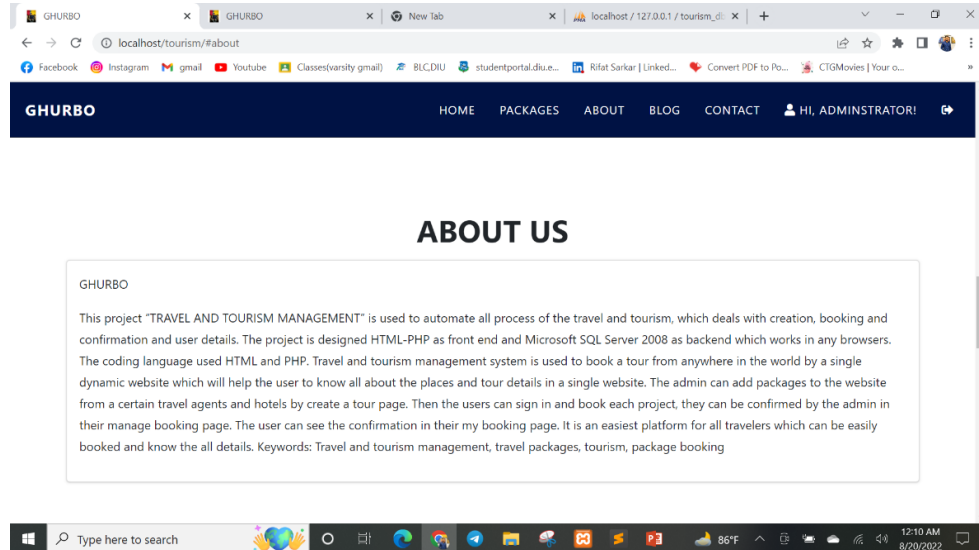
GHURBO × GHURBO × New Tab × localhost / 127.0.0.1 / tourism_d ×

localhost/tourism/#about

Facebook Instagram gmail Youtube Classes(varsity gmail) BLC,DIU studentportal.diu.e... Rifat Sarkar | Linked... Convert PDF to Po... CTGMovies | Your o...

GHURBO

HOME PACKAGES ABOUT BLOG CONTACT HI, ADMINSTRATOR!

ABOUT US

GHURBO

This project "TRAVEL AND TOURISM MANAGEMENT" is used to automate all process of the travel and tourism, which deals with creation, booking and confirmation and user details. The project is designed HTML-PHP as front end and Microsoft SQL Server 2008 as backend which works in any browsers. The coding language used HTML and PHP. Travel and tourism management system is used to book a tour from anywhere in the world by a single dynamic website which will help the user to know all about the places and tour details in a single website. The admin can add packages to the website from a certain travel agents and hotels by create a tour page. Then the users can sign in and book each project, they can be confirmed by the admin in their manage booking page. The user can see the confirmation in their my booking page. It is an easiest platform for all travelers which can be easily booked and know the all details. Keywords: Travel and tourism management, travel packages, tourism, package booking

Type here to search

86°F

12:10 AM
8/20/2022